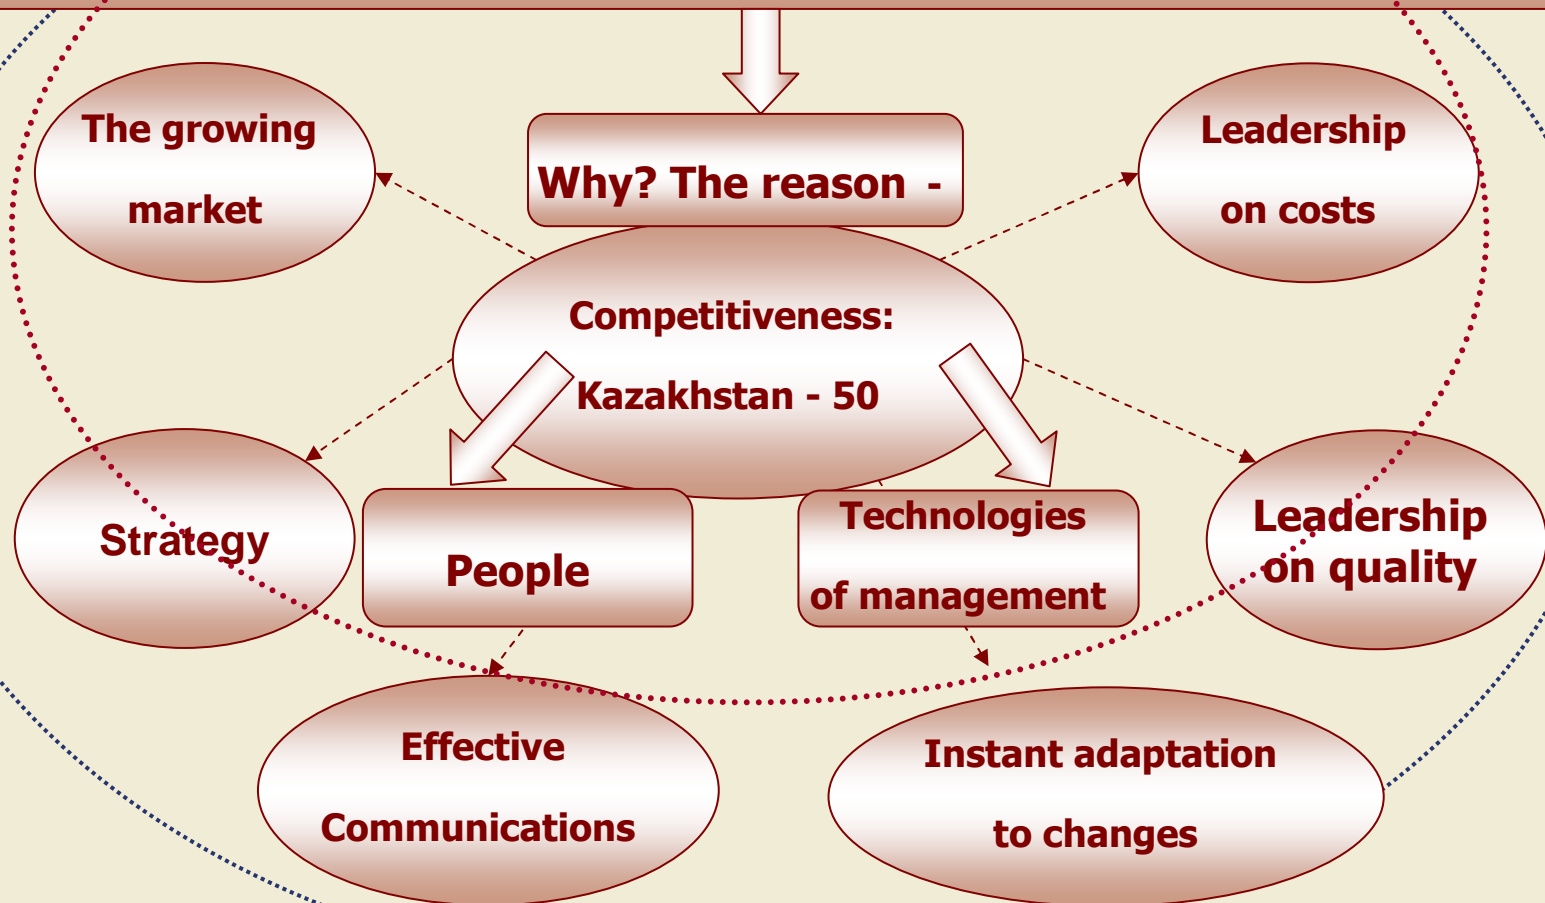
Why? The reason -

The growing market

Leadership on costs

Competitiveness: Kazakhstan - 50

Strategy

People

Technologies of management

Leadership on quality

Effective Communications

Instant adaptation to changes